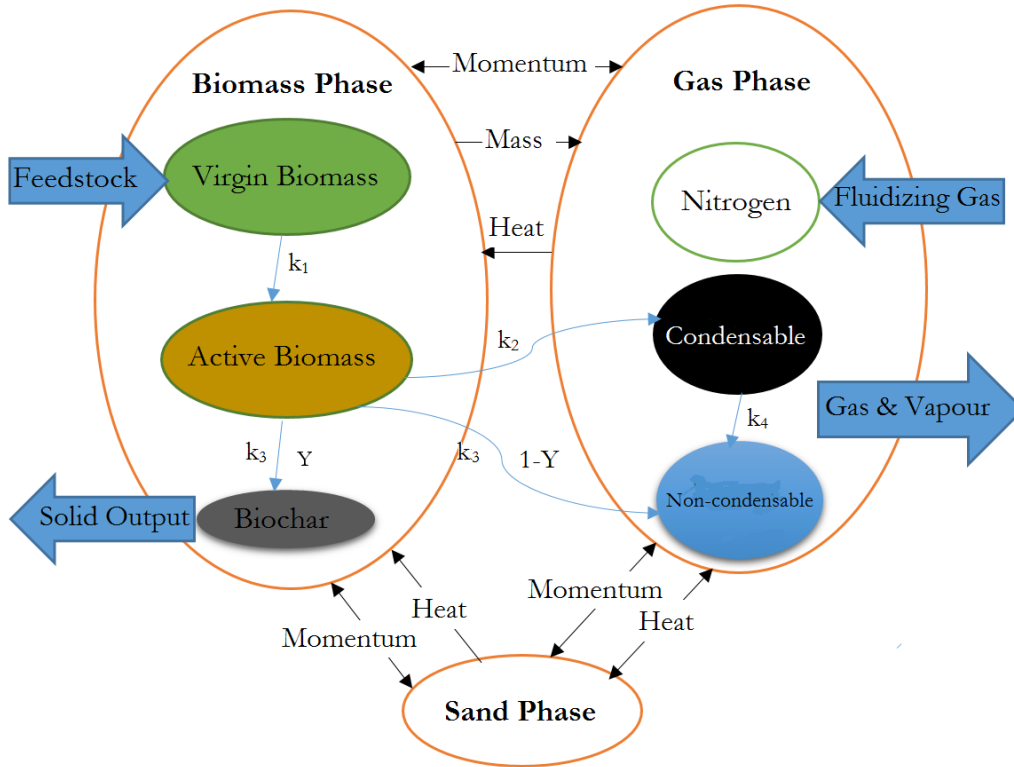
Momentum

Biomass Phase

Gas Phase

Mass

Feedstock

Virgin Biomass

Nitrogen

Fluidizing Gas

Heat

$k_1$

Active Biomass

$k_2$

Condensable

Gas & Vapour

$k_4$

$k_3$

Y

$k_3$

1-Y

Non-condensable

Solid Output

Biochar

Momentum

Heat

Heat

Momentum

Heat

Sand Phase